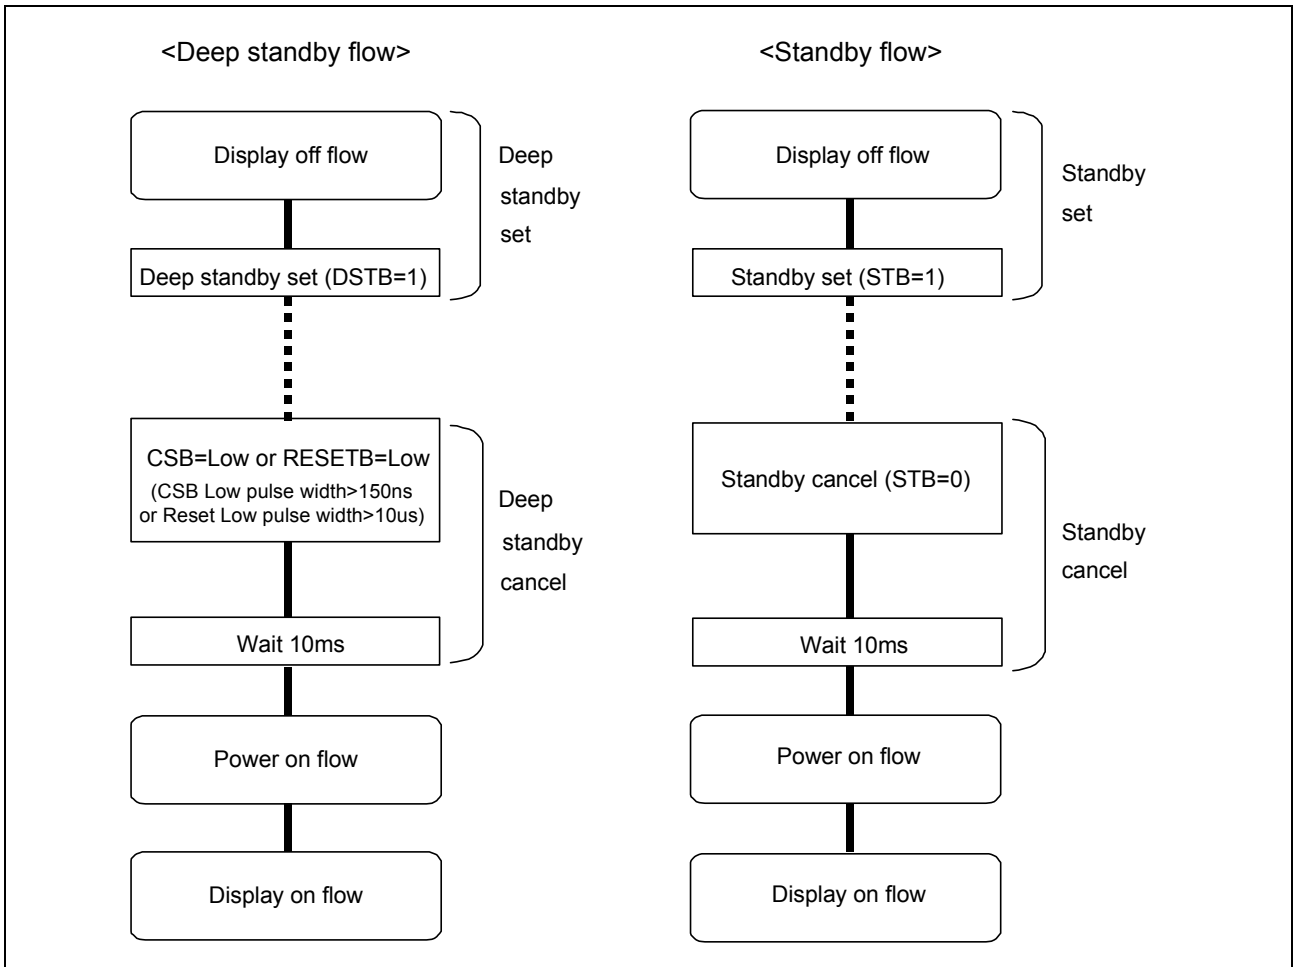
<Deep standby flow>

Display off flow

Deep standby set

Deep standby set (DSTB=1)

CSB=Low or RESETB=Low
(CSB Low pulse width>150ns or Reset Low pulse width>10us)

Deep standby cancel

Wait 10ms

Power on flow

Display on flow

<Standby flow>

Display off flow

Standby set

Standby set (STB=1)

Standby cancel (STB=0)

Standby cancel

Wait 10ms

Power on flow

Display on flow